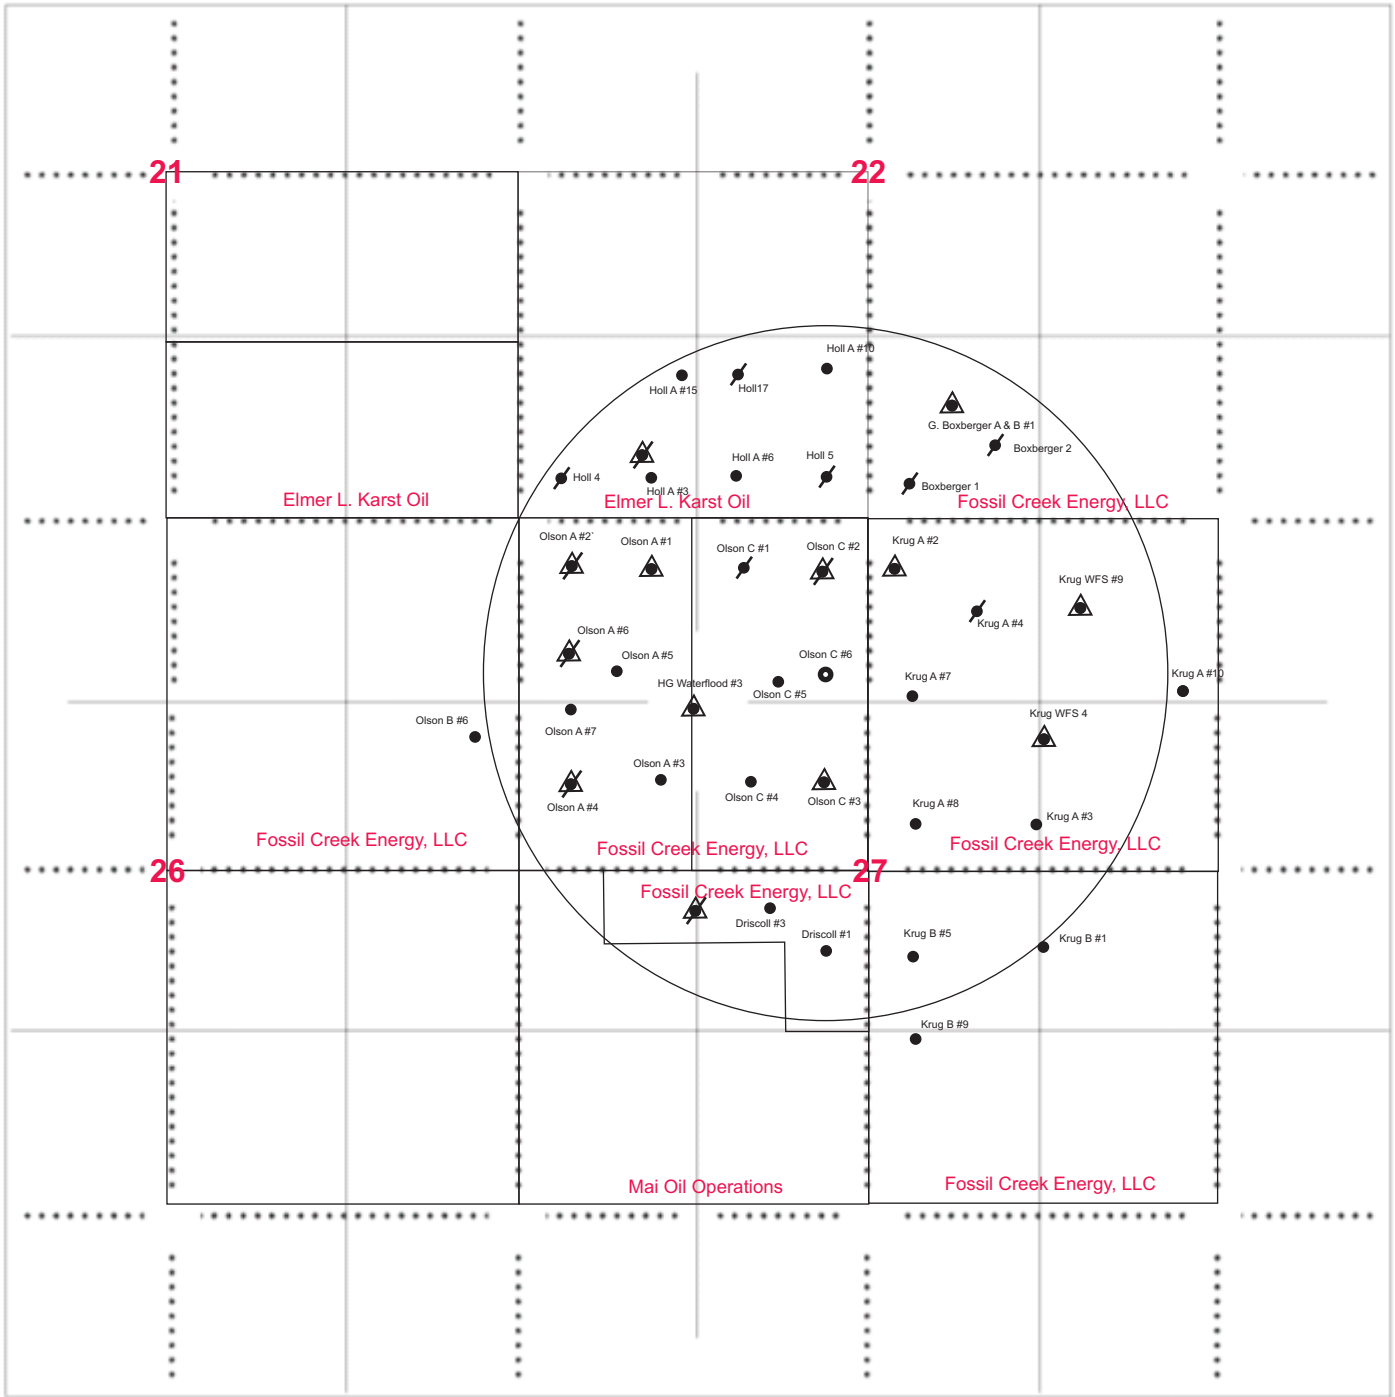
21

22

Holl A #10
Holl A #15
Holl17
G. Boxberger A & B #1
Boxberger 2
Holl 4
Holl A #6
Holl 5
Holl A #3
Boxberger 1
Elmer L. Karst Oil
Elmer L. Karst Oil
Fossil Creek Energy, LLC
Olson A #2`
Olson A #1
Olson C #1
Olson C #2
Krug A #2
Krug WFS #9
Krug A #4
Olson A #6
Olson A #5
Olson C #6
Krug A #7
HG Waterflood #3
Olson C #5
Krug A #10
Olson B #6
Olson A #7
Krug WFS 4
Olson A #3
Olson A #4
Olson C #4
Olson C #3
Krug A #8
Krug A #3
Fossil Creek Energy, LLC
Fossil Creek Energy, LLC
Fossil Creek Energy, LLC

26

27

Fossil Creek Energy, LLC
Driscoll #3
Driscoll #1
Krug B #5
Krug B #1
Krug B #9
Mai Oil Operations
Fossil Creek Energy, LLC